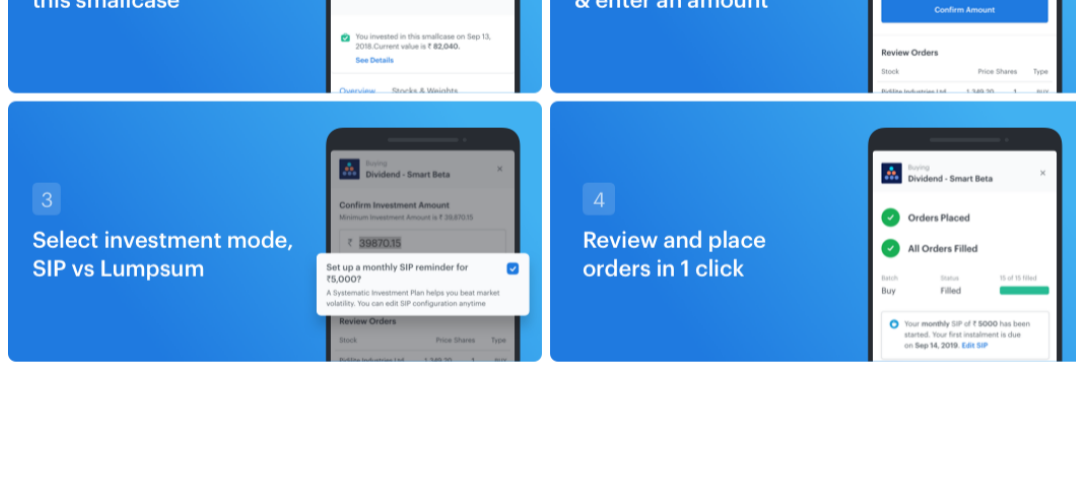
this smallcase

You invested in this smallcase on Sep 13, 2018.Current value is ₹ 82,040.

See Details

Overview Stocks & Weights

& enter an amount

Confirm Amount

Review Orders

| Stock | Price | Shares | Type |
|---|---|---|---|

3

Select investment mode, SIP vs Lumpsum

Buying

Dividend - Smart Beta

Confirm Investment Amount

Minimum Investment Amount is ₹ 39,870.15

₹ 39870.15

Set up a monthly SIP reminder for ₹5,000?

A Systematic Investment Plan helps you beat market volatility. You can edit SIP configuration anytime

Review Orders

| Stock | Price | Shares | Type |
|---|---|---|---|

4

Review and place orders in 1 click

Buying

Dividend - Smart Beta

Orders Placed

All Orders Filled

| Batch | Status | 15 of 15 filled |
|---|---|---|
| Buy | Filled | |

Your monthly SIP of ₹ 5000 has been started. Your first instalment is due on Sep 14, 2019. Edit SIP